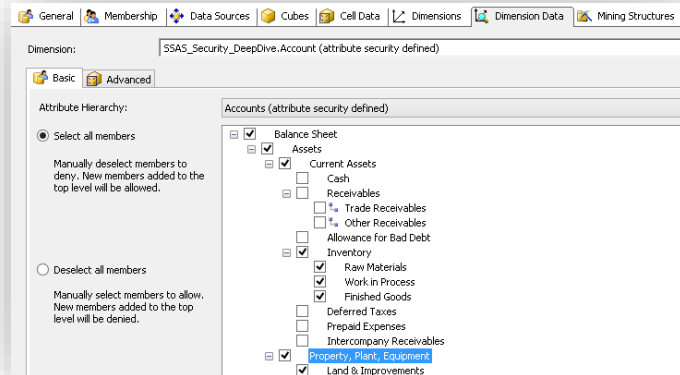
General | Membership | Data Sources | Cubes | Cell Data | Dimensions | Dimension Data | Mining Structures

Dimension: SSAS_Security_DeepDive.Account (attribute security defined)

Basic | Advanced

Attribute Hierarchy: Accounts (attribute security defined)

Select all members

Manually deselect members to deny. New members added to the top level will be allowed.

Deselect all members

Manually select members to allow. New members added to the top level will be denied.

Balance Sheet
Assets
Current Assets
Cash
Receivables
Trade Receivables
Other Receivables
Allowance for Bad Debt
Inventory
Raw Materials
Work in Process
Finished Goods
Deferred Taxes
Prepaid Expenses
Intercompany Receivables
Property, Plant, Equipment
Land & Improvements